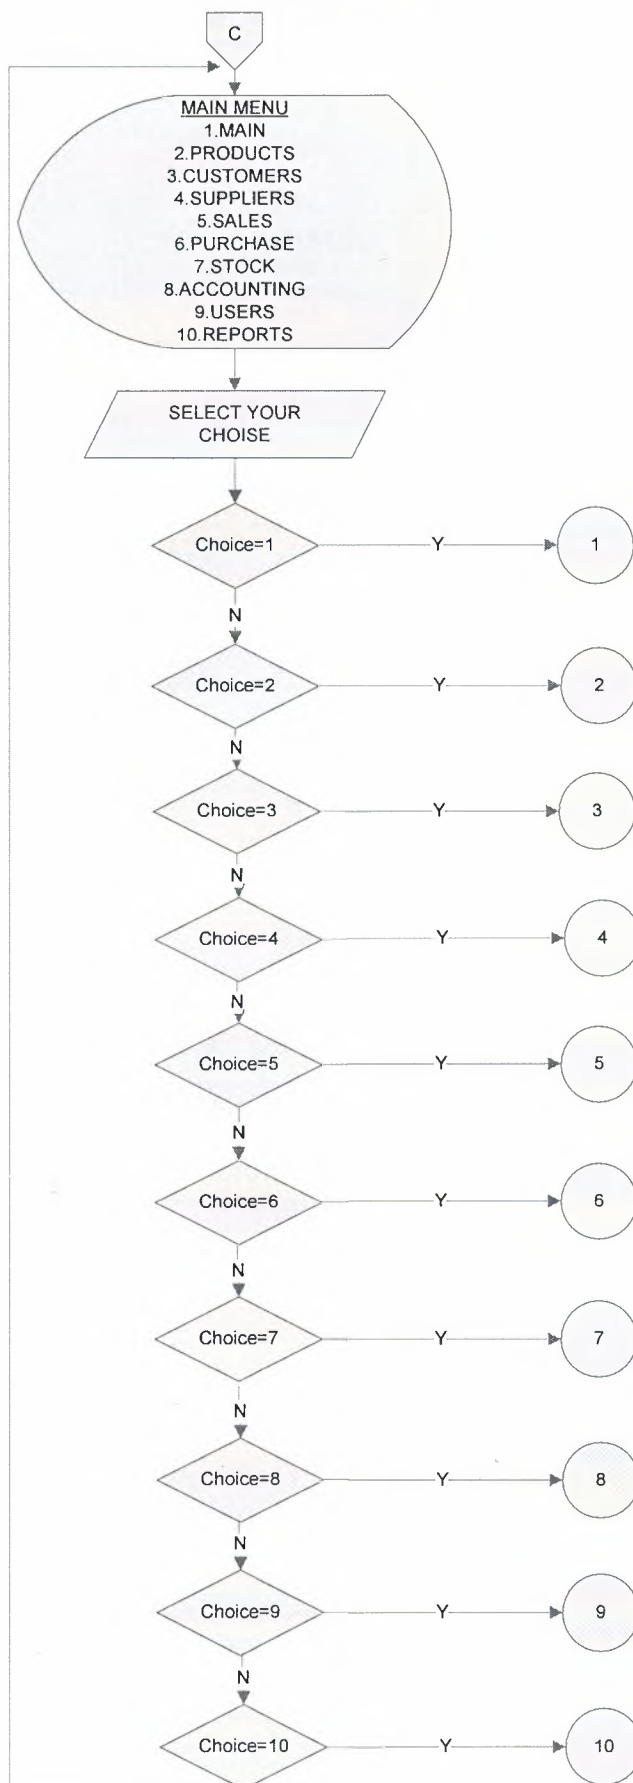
C

MAIN MENU
1.MAIN
2.PRODUCTS
3.CUSTOMERS
4.SUPPLIERS
5.SALES
6.PURCHASE
7.STOCK
8.ACCOUNTING
9.USERS
10.REPORTS

SELECT YOUR CHOISE

Choice=1
Y
1
N
Choice=2
Y
2
N
Choice=3
Y
3
N
Choice=4
Y
4
N
Choice=5
Y
5
N
Choice=6
Y
6
N
Choice=7
Y
7
N
Choice=8
Y
8
N
Choice=9
Y
9
N
Choice=10
Y
10